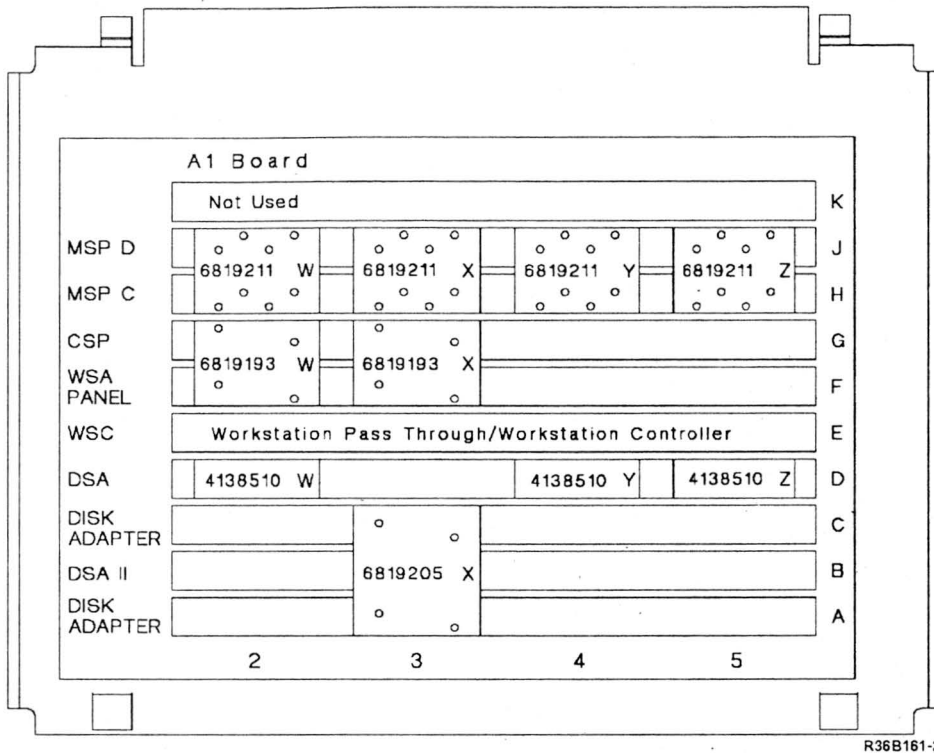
A1 Board

| | | | | | |
|---|---|---|---|---|---|
| | Not Used | | | | K |
| MSP D | 6819211 W | 6819211 X | 6819211 Y | 6819211 Z | J |
| MSP C | | | | | H |
| CSP | 6819193 W | 6819193 X | | | G |
| WSA PANEL | | | | | F |
| WSC | Workstation Pass Through/Workstation Controller | | | | E |
| DSA | 4138510 W | | 4138510 Y | 4138510 Z | D |
| DISK ADAPTER | | 6819205 X | | | C |
| DSA II | | | | | B |
| DISK ADAPTER | | | | | A |
| | 2 | 3 | 4 | 5 | |

R36B161-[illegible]